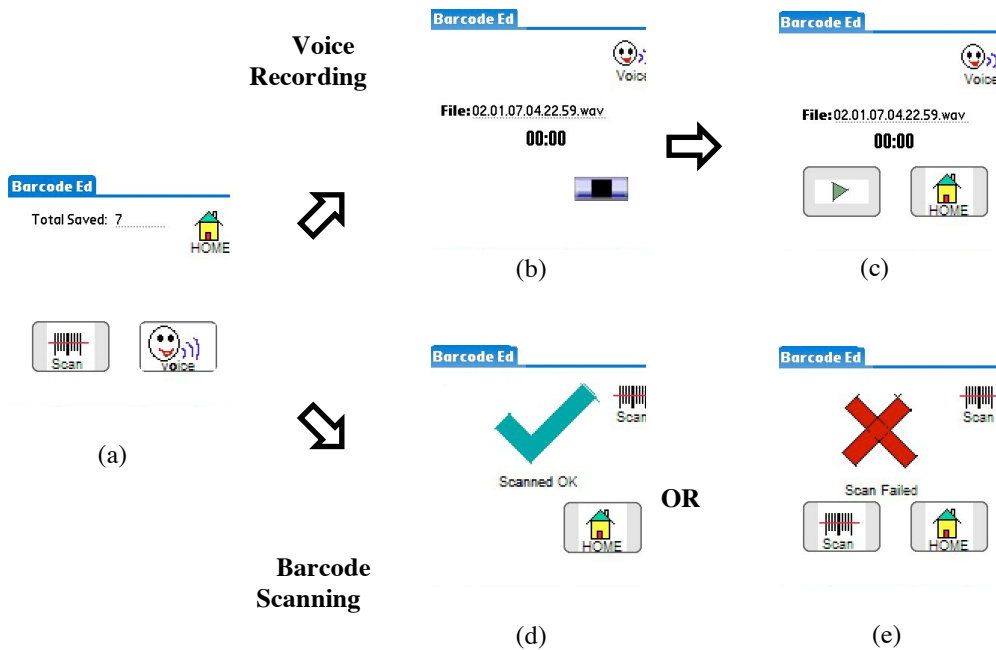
Barcode Ed

Total Saved: 7

HOME

Scan

Voice

(a)

Voice Recording

Barcode Scanning

Barcode Ed

Voice

File: 02.01.07.04.22.59.wav

00:00

(b)

Barcode Ed

Voice

File: 02.01.07.04.22.59.wav

00:00

HOME

(c)

Barcode Ed

Scan

Scanned OK

HOME

(d)

OR

Barcode Ed

Scan

Scan Failed

Scan

HOME

(e)